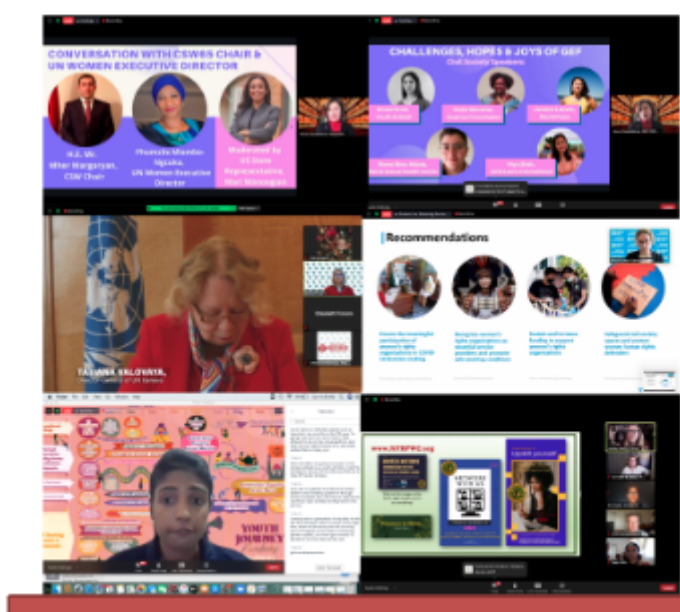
CONVERSATION WITH CSW65 CHAIR & UN WOMEN EXECUTIVE DIRECTOR

H.E. Mr. Mher Margaryan, CSW Chair

Phumzile Mlambo-Ngcuka, UN Women Executive Director

Moderated by US State Representative, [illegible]

CHALLENGES, HOPES & JOYS OF GEF

Civil Society Speakers

TATIANA VALOVAYA,

Recommendations

YOUTH JOURNEY

www.NYBPWC.org